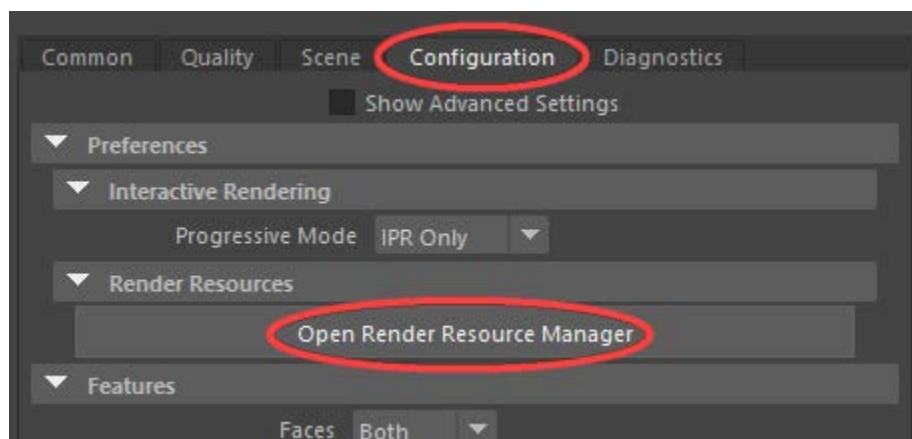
Common Quality Scene Configuration Diagnostics

Show Advanced Settings

Preferences

Interactive Rendering

Progressive Mode IPR Only

Render Resources

Open Render Resource Manager

Features

Faces Both